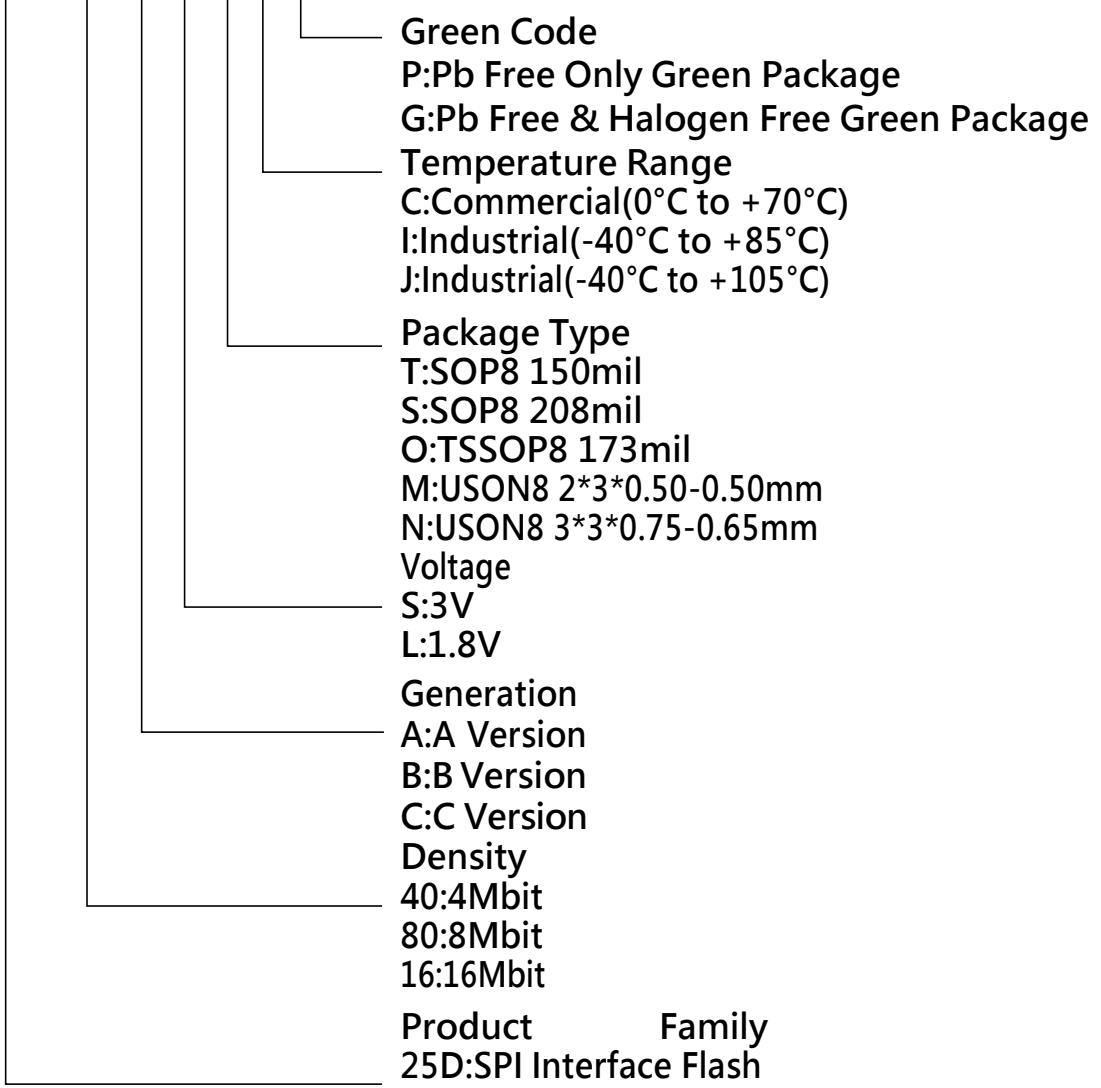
Green Code
P:Pb Free Only Green Package
G:Pb Free & Halogen Free Green Package

Temperature Range
C:Commercial(0°C to +70°C)
I:Industrial(-40°C to +85°C)
J:Industrial(-40°C to +105°C)

Package Type
T:SOP8 150mil
S:SOP8 208mil
O:TSSOP8 173mil
M:USON8 2*3*0.50-0.50mm
N:USON8 3*3*0.75-0.65mm

Voltage
S:3V
L:1.8V

Generation
A:A Version
B:B Version
C:C Version

Density
40:4Mbit
80:8Mbit
16:16Mbit

Product Family
25D:SPI Interface Flash